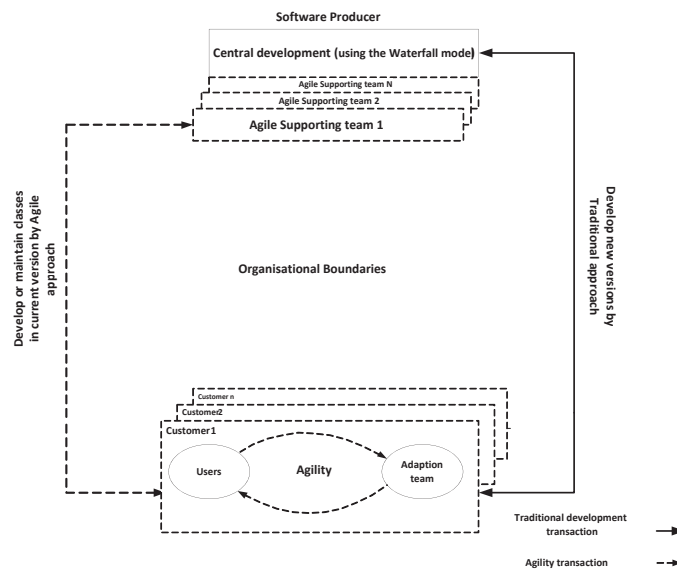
Software Producer

Central development (using the Waterfall mode)

Agile Supporting team N

Agile Supporting team 2

Agile Supporting team 1

Develop or maintain classes in current version by Agile approach

Organisational Boundaries

Develop new versions by Traditional approach

Customer n

Customer2

Customer1

Users

Agility

Adaption team

Traditional development transaction

Agility transaction